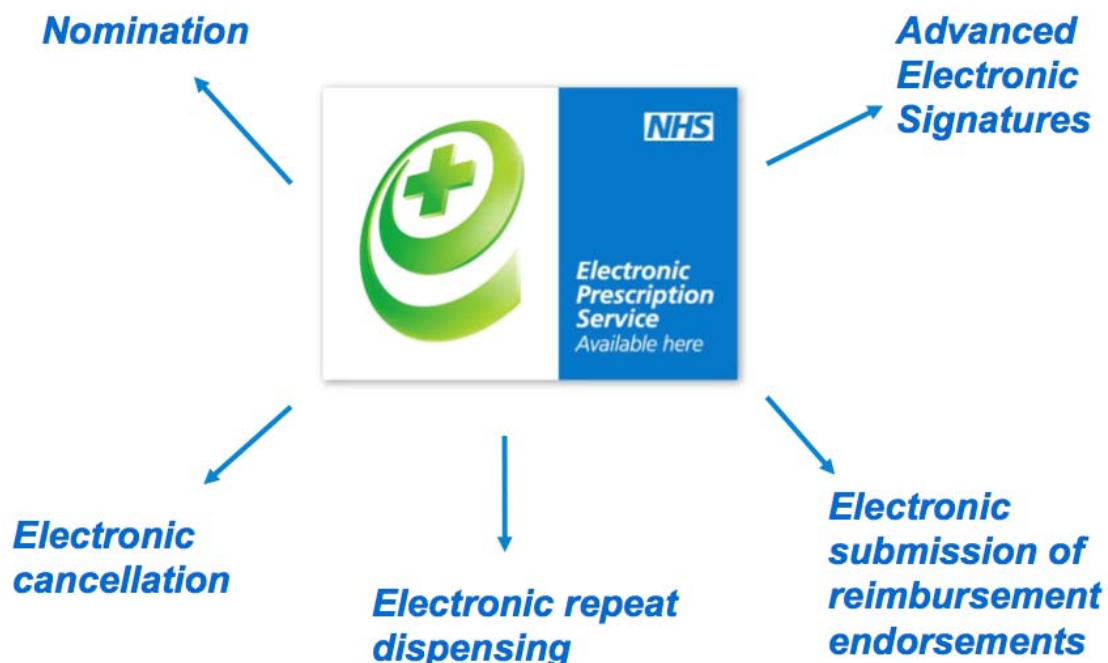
Nomination

Advanced Electronic Signatures

NHS

Electronic Prescription Service
Available here

Electronic cancellation

Electronic repeat dispensing

Electronic submission of reimbursement endorsements